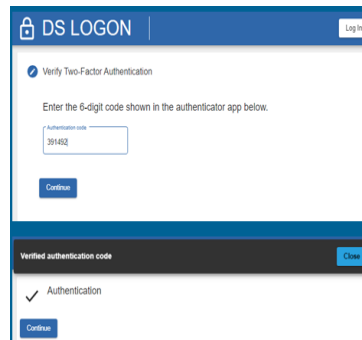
DS LOGON

Log In

Verify Two-Factor Authentication

Enter the 6-digit code shown in the authenticator app below.

Authentication code
391452

Continue

Verified authentication code

Close

Authentication

Continue